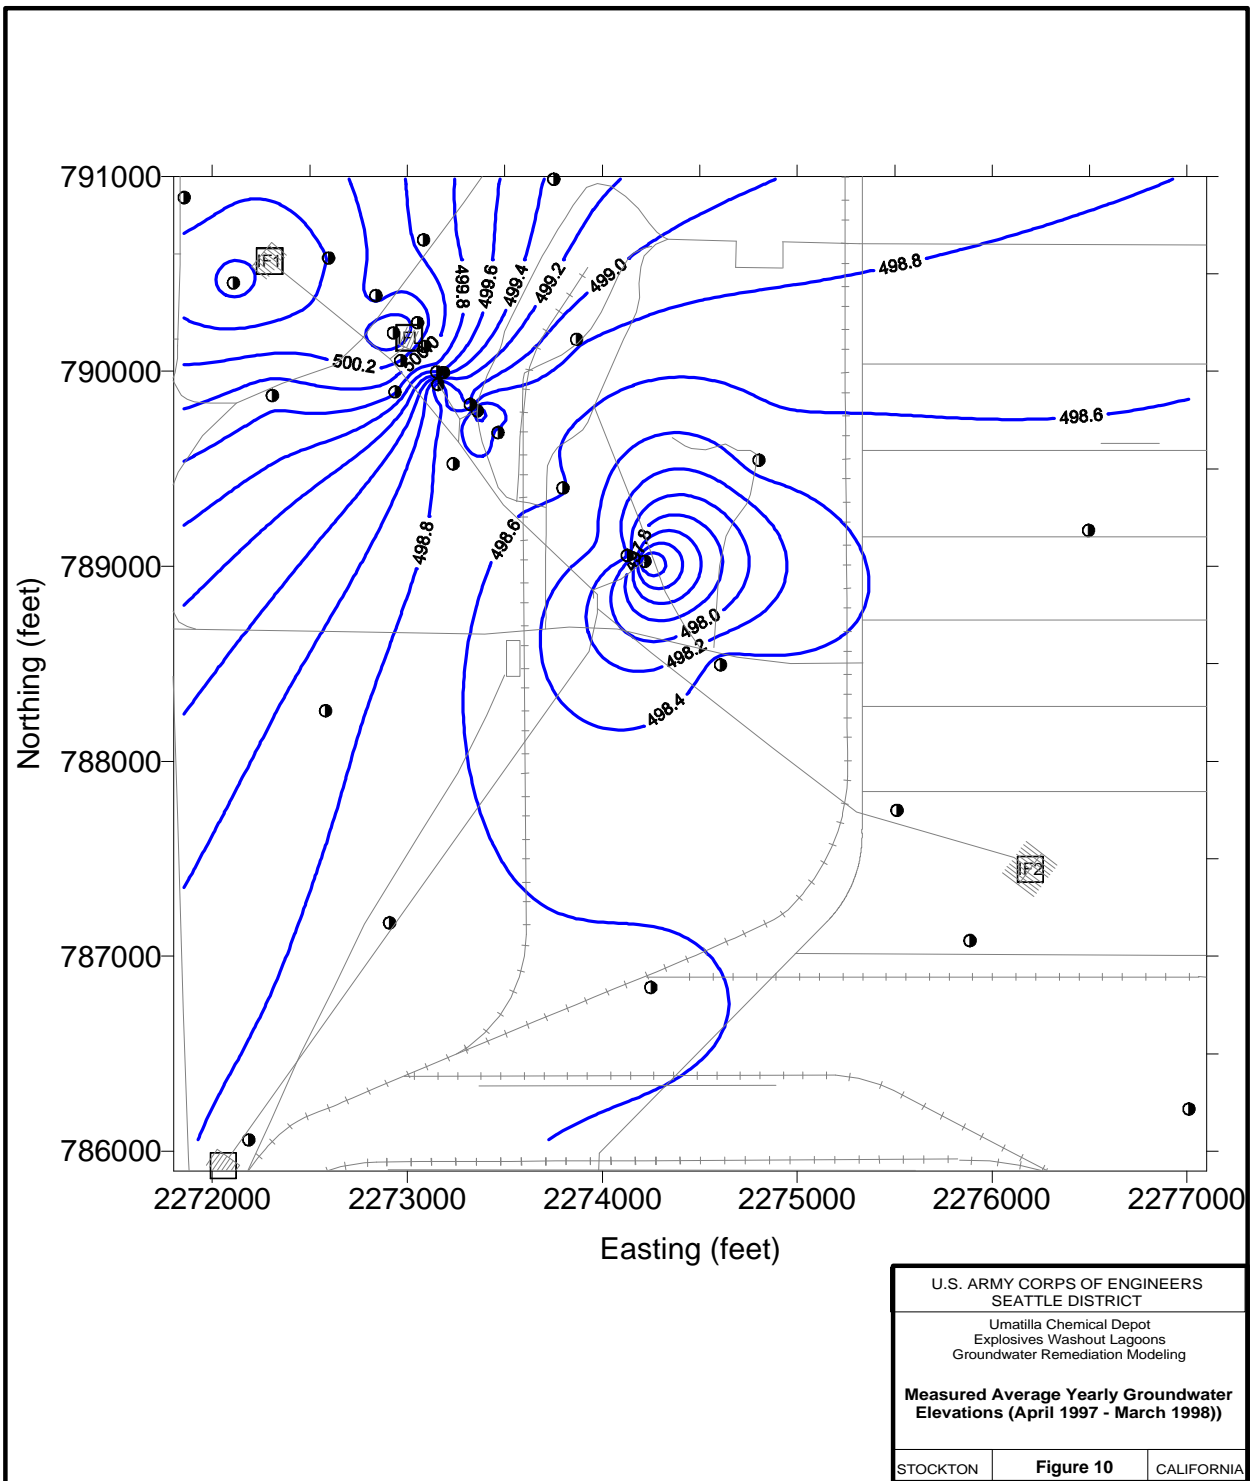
791000
790000
789000
788000
787000
786000

Northing (feet)

2272000 2273000 2274000 2275000 2276000 2277000

Easting (feet)

IF1
IF1
IF2

500.2
500.0
499.8
499.6
499.4
499.2
499.0
498.8
498.8
498.6
498.6
498.6
498.0
498.2
498.4

U.S. ARMY CORPS OF ENGINEERS
SEATTLE DISTRICT

Umatilla Chemical Depot
Explosives Washout Lagoons
Groundwater Remediation Modeling

Measured Average Yearly Groundwater Elevations (April 1997 - March 1998))

| STOCKTON | Figure 10 | CALIFORNIA |